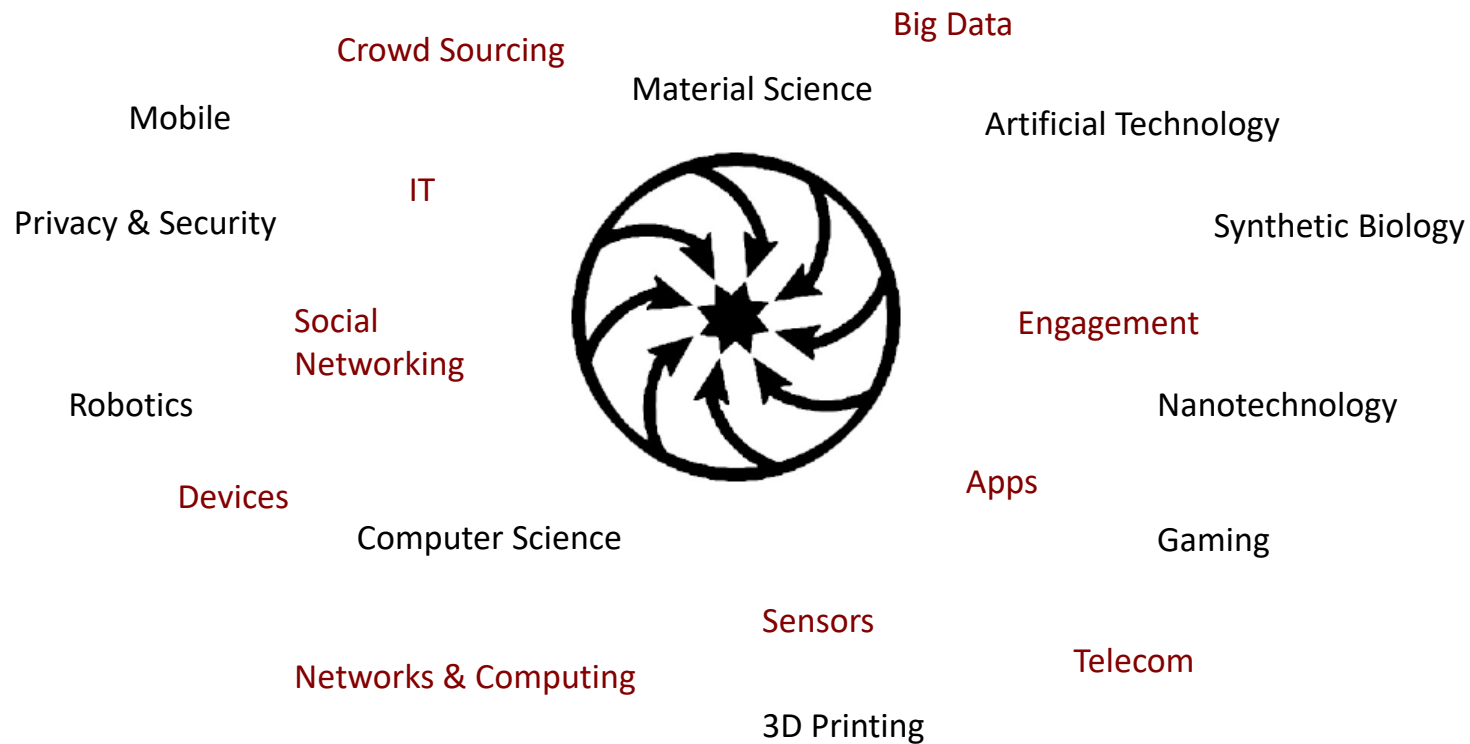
Big Data

Crowd Sourcing

Material Science

Mobile

Artificial Technology

IT

Privacy & Security

Synthetic Biology

Social Networking

Engagement

Robotics

Nanotechnology

Apps

Devices

Computer Science

Gaming

Sensors

Telecom

Networks & Computing

3D Printing